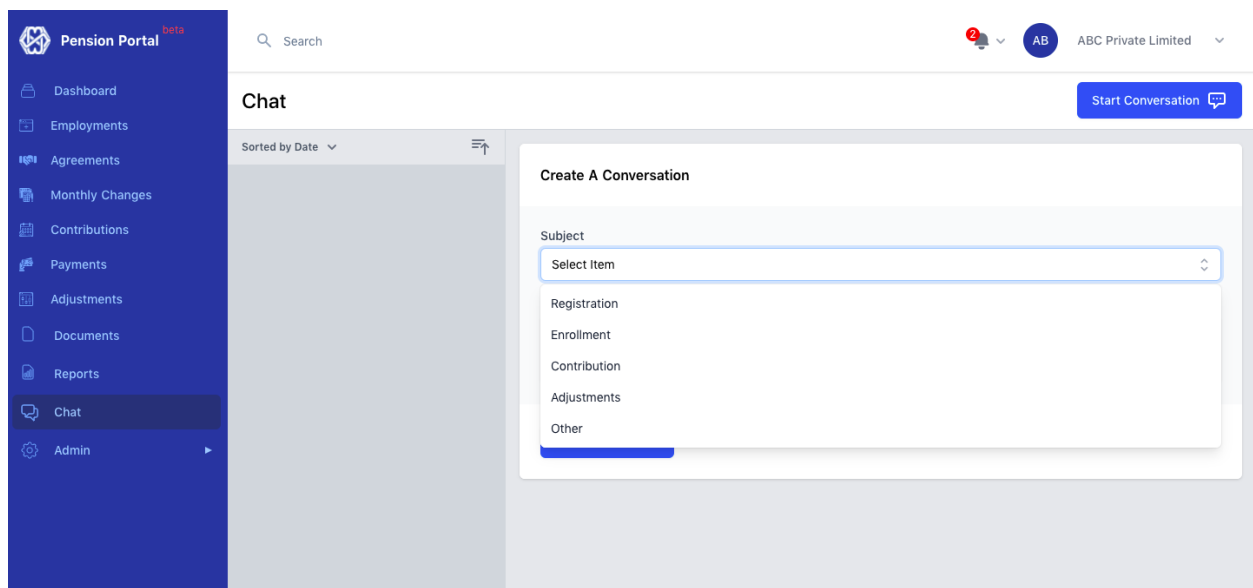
Pension Portal beta

Dashboard
Employments
Agreements
Monthly Changes
Contributions
Payments
Adjustments
Documents
Reports
Chat
Admin

Search

2

AB

ABC Private Limited

Chat

Start Conversation

Sorted by Date

Create A Conversation

Subject

Select Item

Registration
Enrollment
Contribution
Adjustments
Other